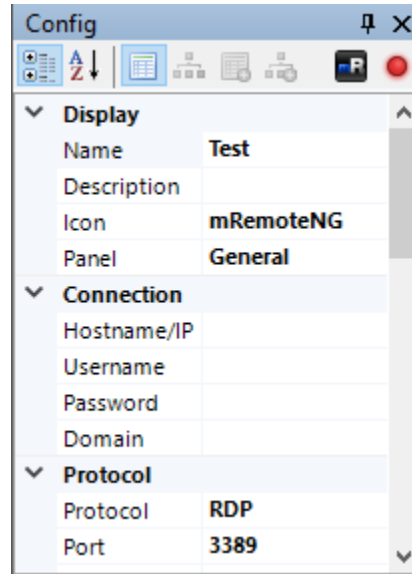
Config

A Z

Display

| Name | Test |
|---|---|
| Description | |
| Icon | mRemoteNG |
| Panel | General |

Connection

| Hostname/IP | |
|---|---|
| Username | |
| Password | |
| Domain | |

Protocol

| Protocol | RDP |
|---|---|
| Port | 3389 |